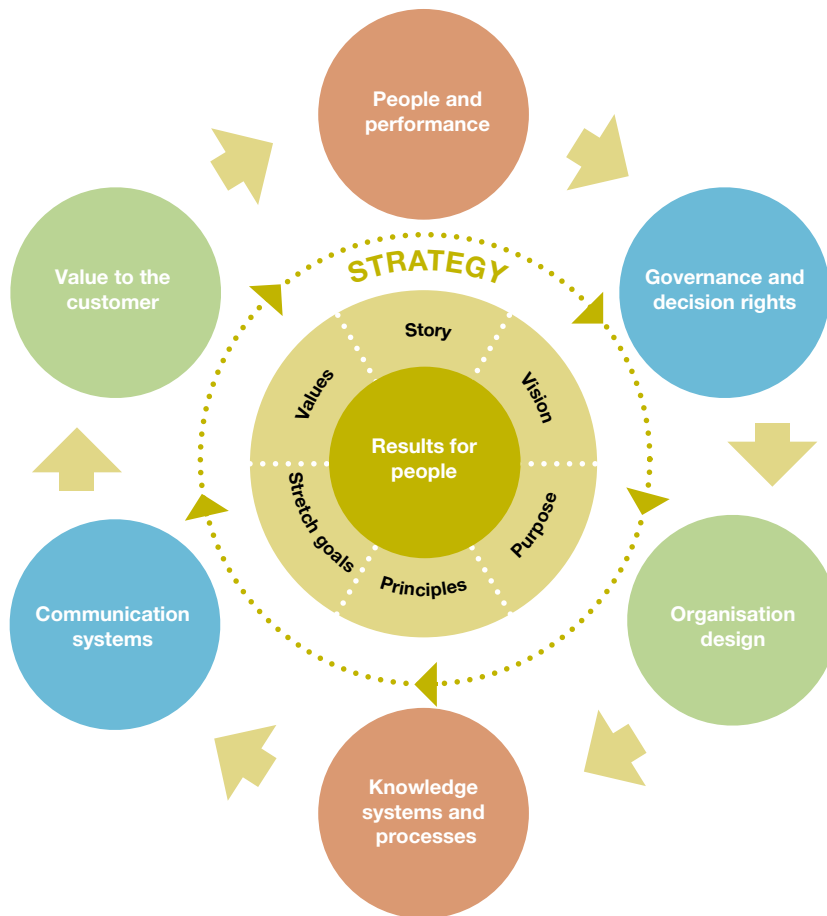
People and performance

Governance and decision rights

Organisation design

Knowledge systems and processes

Communication systems

Value to the customer

STRATEGY

Story

Vision

Purpose

Principles

Stretch goals

Values

Results for people